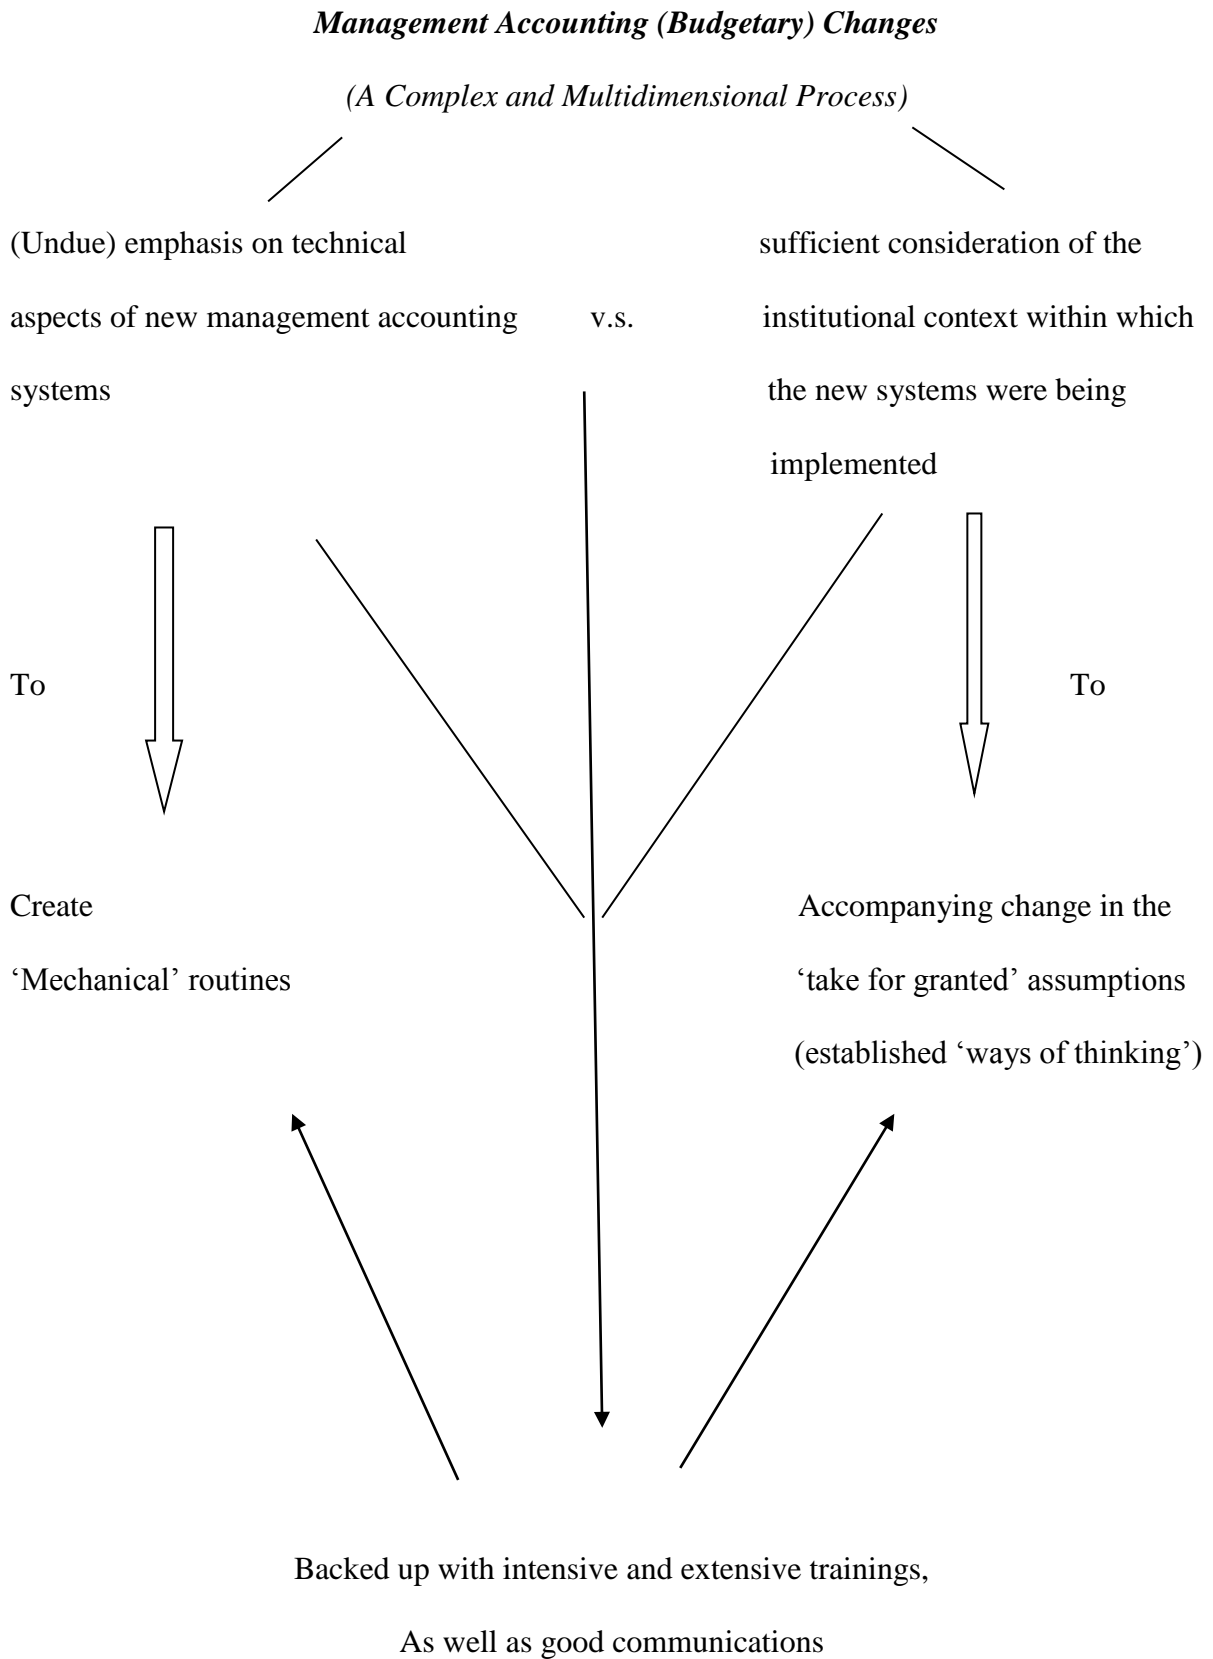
*Management Accounting (Budgetary) Changes*

*(A Complex and Multidimensional Process)*

(Undue) emphasis on technical aspects of new management accounting systems

v.s.

sufficient consideration of the institutional context within which the new systems were being implemented

To

To

Create 'Mechanical' routines

Accompanying change in the 'take for granted' assumptions (established 'ways of thinking')

Backed up with intensive and extensive trainings,

As well as good communications